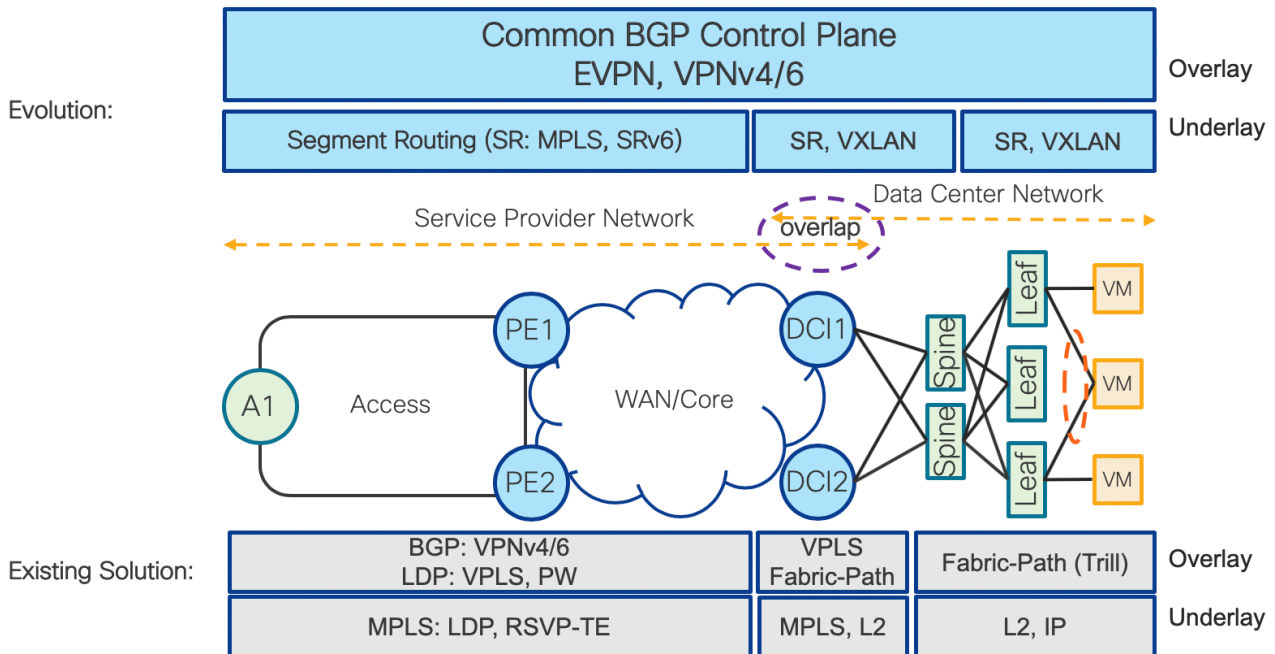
Evolution:

Common BGP Control Plane
EVPN, VPNv4/6

Overlay

Segment Routing (SR: MPLS, SRv6)

SR, VXLAN

SR, VXLAN

Underlay

Data Center Network

Service Provider Network

overlap

Leaf

VM

PE1

DCI1

Spine

Leaf

VM

A1

Access

WAN/Core

Spine

PE2

DCI2

Leaf

VM

Existing Solution:

BGP: VPNv4/6
LDP: VPLS, PW

VPLS
Fabric-Path

Fabric-Path (Trill)

Overlay

MPLS: LDP, RSVP-TE

MPLS, L2

L2, IP

Underlay